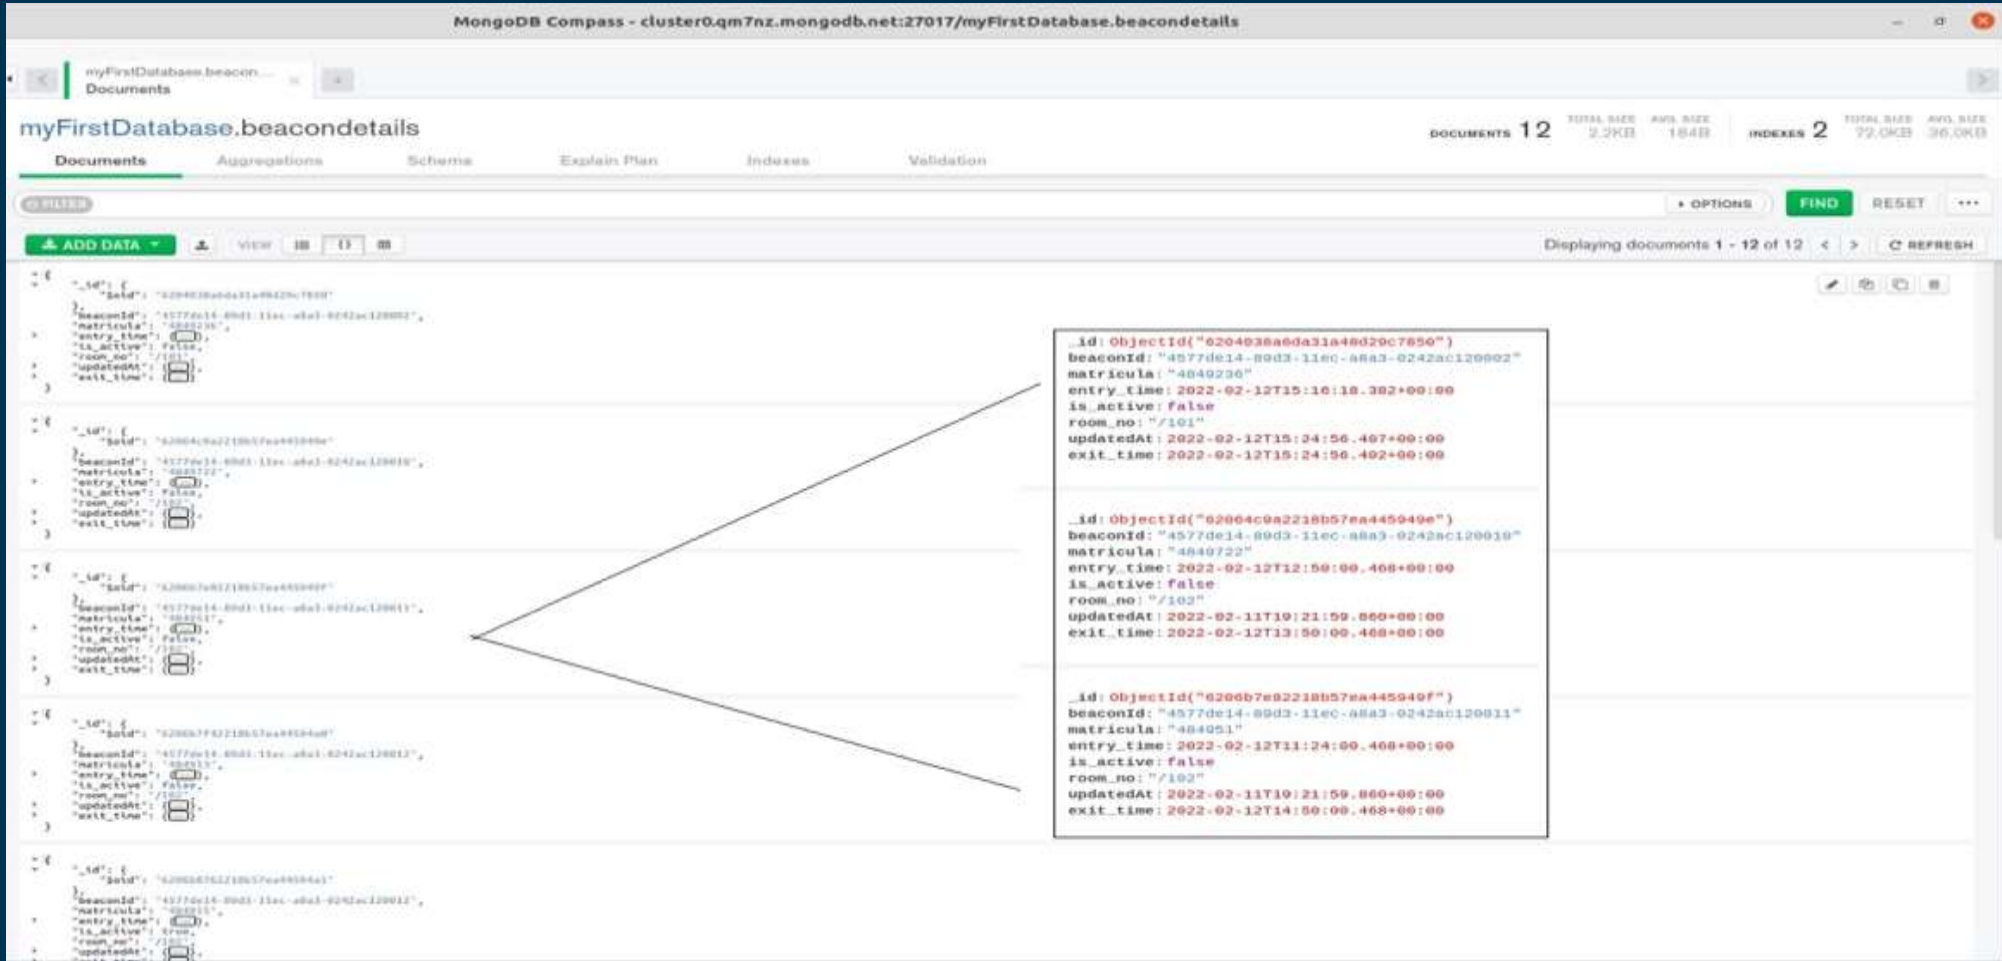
MongoDB Compass - cluster0.qm7nz.mongodb.net:27017/myFirstDatabase.beacondetails

myFirstDatabase.beacon...
Documents

myFirstDatabase.beacondetails

DOCUMENTS 12 TOTAL SIZE 2.2KB AVG. SIZE 184B INDEXES 2 TOTAL SIZE 72.0KB AVG. SIZE 36.0KB

Documents Aggregations Schema Explain Plan Indexes Validation

FILTER

OPTIONS FIND RESET ...

ADD DATA VIEW

Displaying documents 1 - 12 of 12 REFRESH

"_id": {
"$oid": "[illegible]"
},
"beaconId": "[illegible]",
"matricula": "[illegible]",
"entry_time": {...},
"is_active": false,
"room_no": "/101",
"updatedAt": {...},
"exit_time": {...}
}

"_id": {
"$oid": "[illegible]"
},
"beaconId": "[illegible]",
"matricula": "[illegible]",
"entry_time": {...},
"is_active": false,
"room_no": "/102",
"updatedAt": {...},
"exit_time": {...}
}

"_id": {
"$oid": "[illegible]"
},
"beaconId": "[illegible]",
"matricula": "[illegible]",
"entry_time": {...},
"is_active": false,
"room_no": "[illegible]",
"updatedAt": {...},
"exit_time": {...}
}

"_id": {
"$oid": "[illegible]"
},
"beaconId": "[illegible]",
"matricula": "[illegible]",
"entry_time": {...},
"is_active": false,
"room_no": "/102",
"updatedAt": {...},
"exit_time": {...}
}

"_id": {
"$oid": "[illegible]"
},
"beaconId": "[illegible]",
"matricula": "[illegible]",
"entry_time": {...},
"is_active": true,
"room_no": "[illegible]",
"updatedAt": {...},

_id: ObjectId("6204038a6da31a48d29c7850")
beaconId: "4577de14-89d3-11ec-a8a3-0242ac120002"
matricula: "4840236"
entry_time: 2022-02-12T15:16:18.382+00:00
is_active: false
room_no: "/101"
updatedAt: 2022-02-12T15:24:56.407+00:00
exit_time: 2022-02-12T15:24:56.402+00:00

_id: ObjectId("62064c9a2218b57ea445949e")
beaconId: "4577de14-89d3-11ec-a8a3-0242ac120010"
matricula: "4840722"
entry_time: 2022-02-12T12:50:00.468+00:00
is_active: false
room_no: "/102"
updatedAt: 2022-02-11T19:21:59.860+00:00
exit_time: 2022-02-12T13:50:00.468+00:00

_id: ObjectId("6206b7e82218b57ea445949f")
beaconId: "4577de14-89d3-11ec-a8a3-0242ac120011"
matricula: "484051"
entry_time: 2022-02-12T11:24:00.468+00:00
is_active: false
room_no: "/102"
updatedAt: 2022-02-11T19:21:59.860+00:00
exit_time: 2022-02-12T14:50:00.468+00:00